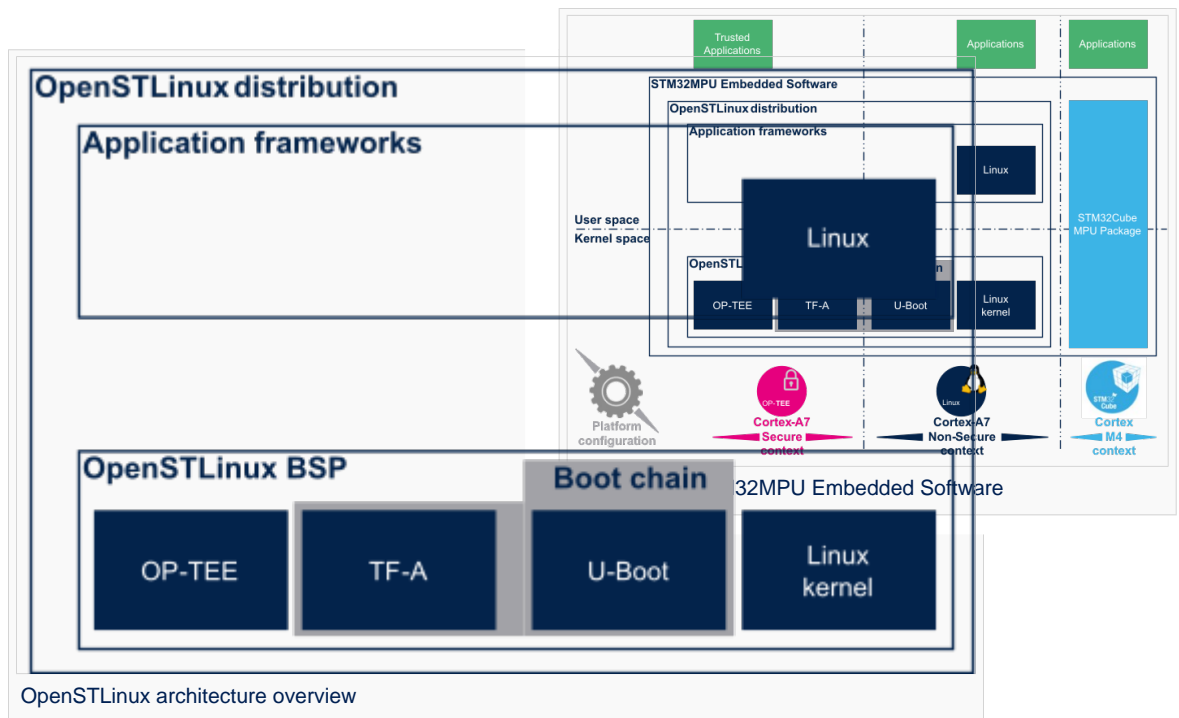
Trusted Applications

Applications

Applications

STM32MPU Embedded Software

OpenSTLinux distribution

Application frameworks

Linux

User space

Kernel space

STM32Cube MPU Package

OpenSTL

n

OP-TEE

TF-A

U-Boot

Linux kernel

Platform configuration

OP-TEE

Cortex-A7 Secure context

Linux

Cortex-A7 Non-Secure context

STM32 Cube

Cortex M4 context

OpenSTLinux distribution

Application frameworks

Linux

OpenSTLinux BSP

Boot chain

32MPU Embedded Software

OP-TEE

TF-A

U-Boot

Linux kernel

OpenSTLinux architecture overview